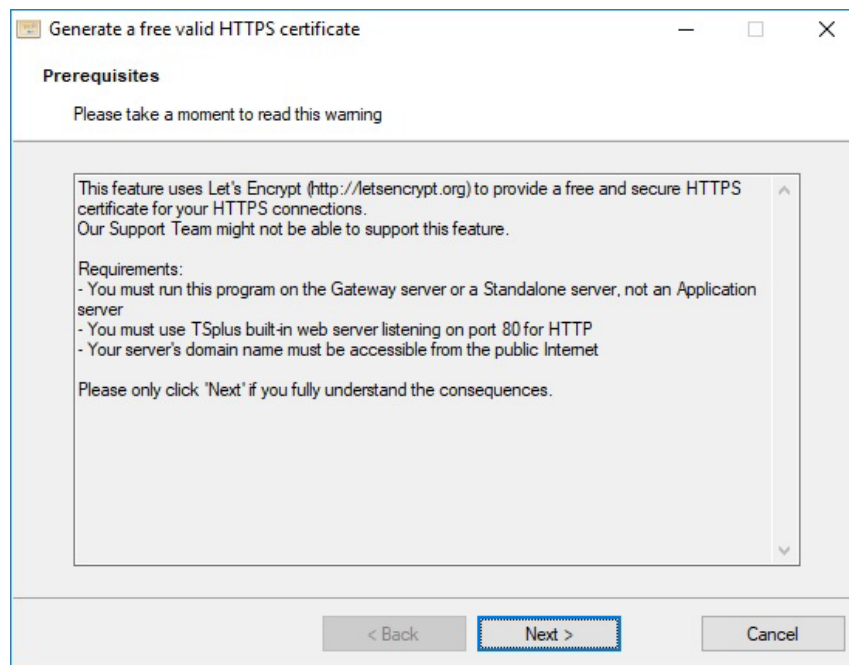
Generate a free valid HTTPS certificate

Prerequisites

Please take a moment to read this warning

This feature uses Let's Encrypt (http://letsencrypt.org) to provide a free and secure HTTPS certificate for your HTTPS connections.
Our Support Team might not be able to support this feature.

Requirements:
- You must run this program on the Gateway server or a Standalone server, not an Application server
- You must use TSplus built-in web server listening on port 80 for HTTP
- Your server's domain name must be accessible from the public Internet

Please only click 'Next' if you fully understand the consequences.

< Back

Next >

Cancel